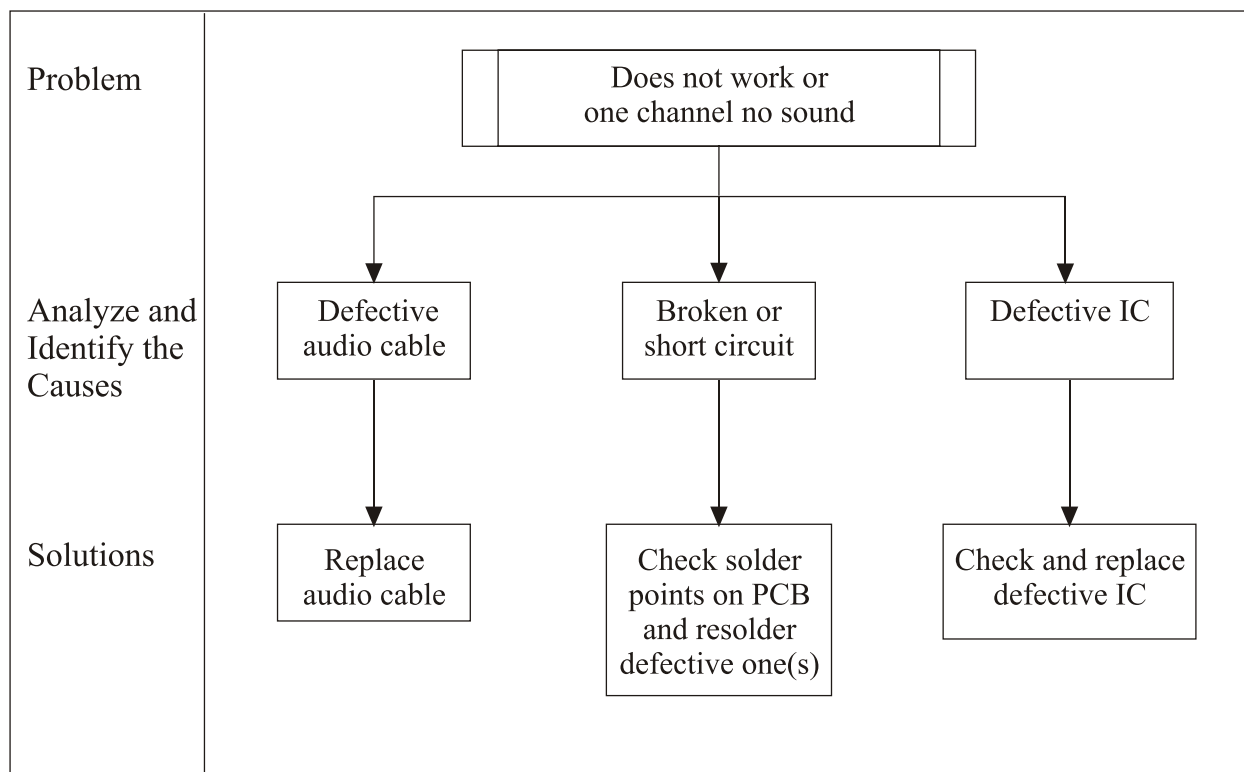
Problem

Does not work or one channel no sound

Analyze and Identify the Causes

Defective audio cable

Broken or short circuit

Defective IC

Solutions

Replace audio cable

Check solder points on PCB and resolder defective one(s)

Check and replace defective IC